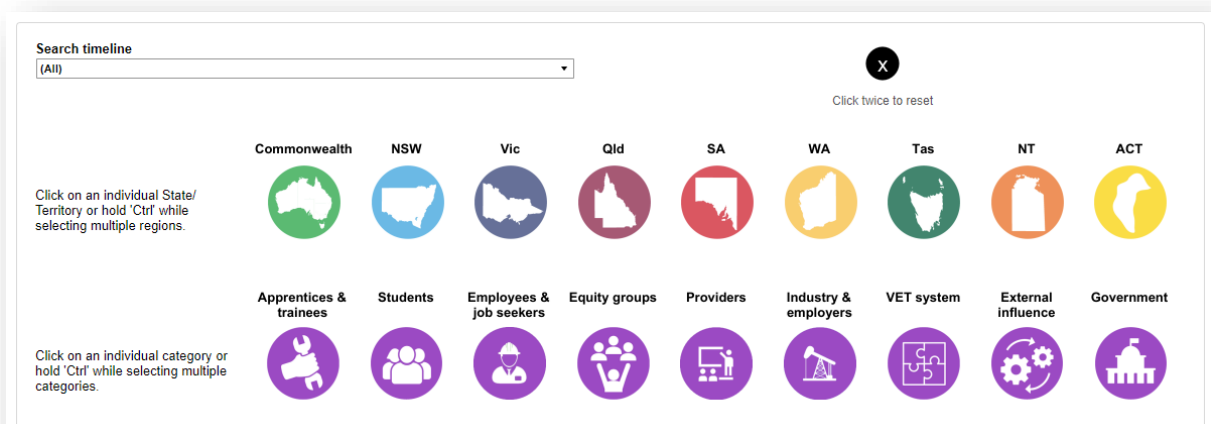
Search timeline

(All)

x

Click twice to reset

Commonwealth NSW Vic Qld SA WA Tas NT ACT

Click on an individual State/ Territory or hold 'Ctrl' while selecting multiple regions.

Apprentices & trainees Students Employees & job seekers Equity groups Providers Industry & employers VET system External influence Government

Click on an individual category or hold 'Ctrl' while selecting multiple categories.